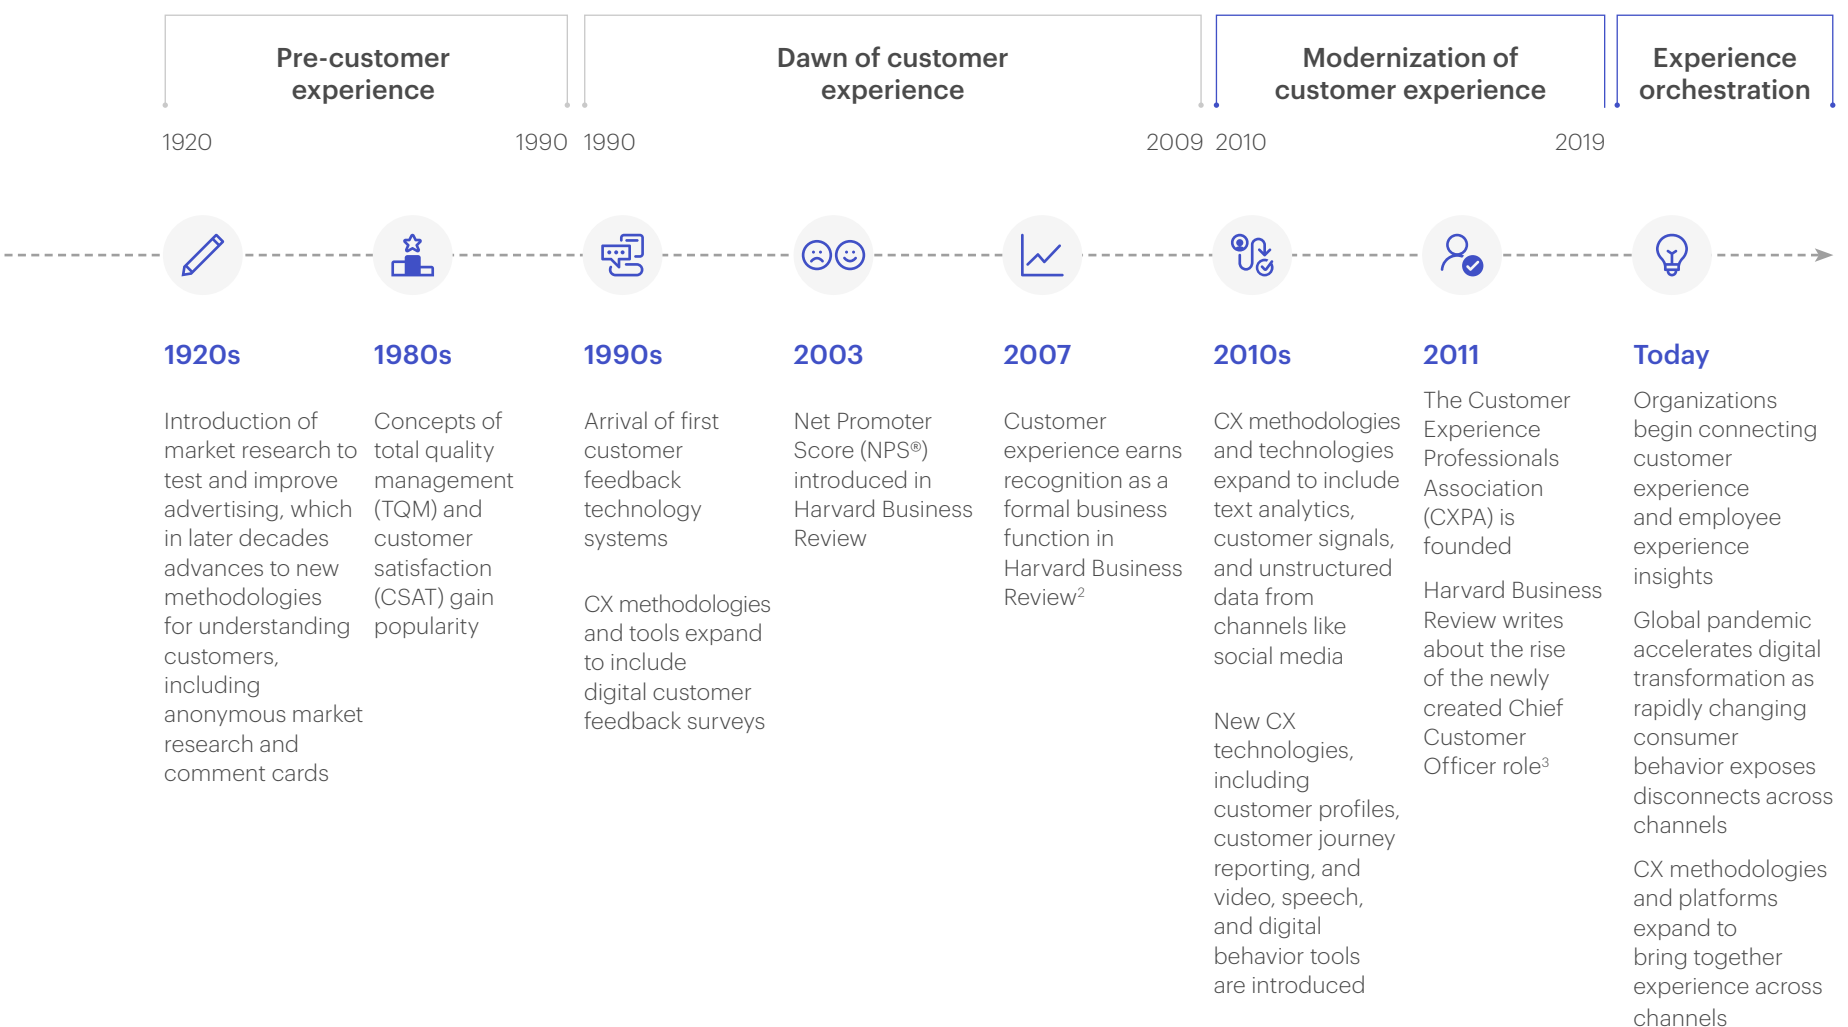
Pre-customer experience

1920 1990

Dawn of customer experience

1990 2009

Modernization of customer experience

2010 2019

Experience orchestration

1920s

Introduction of market research to test and improve advertising, which in later decades advances to new methodologies for understanding customers, including anonymous market research and comment cards

1980s

Concepts of total quality management (TQM) and customer satisfaction (CSAT) gain popularity

1990s

Arrival of first customer feedback technology systems

CX methodologies and tools expand to include digital customer feedback surveys

2003

Net Promoter Score (NPS®) introduced in Harvard Business Review

2007

Customer experience earns recognition as a formal business function in Harvard Business Review$^2$

2010s

CX methodologies and technologies expand to include text analytics, customer signals, and unstructured data from channels like social media

New CX technologies, including customer profiles, customer journey reporting, and video, speech, and digital behavior tools are introduced

2011

The Customer Experience Professionals Association (CXPA) is founded

Harvard Business Review writes about the rise of the newly created Chief Customer Officer role$^3$

Today

Organizations begin connecting customer experience and employee experience insights

Global pandemic accelerates digital transformation as rapidly changing consumer behavior exposes disconnects across channels

CX methodologies and platforms expand to bring together experience across channels